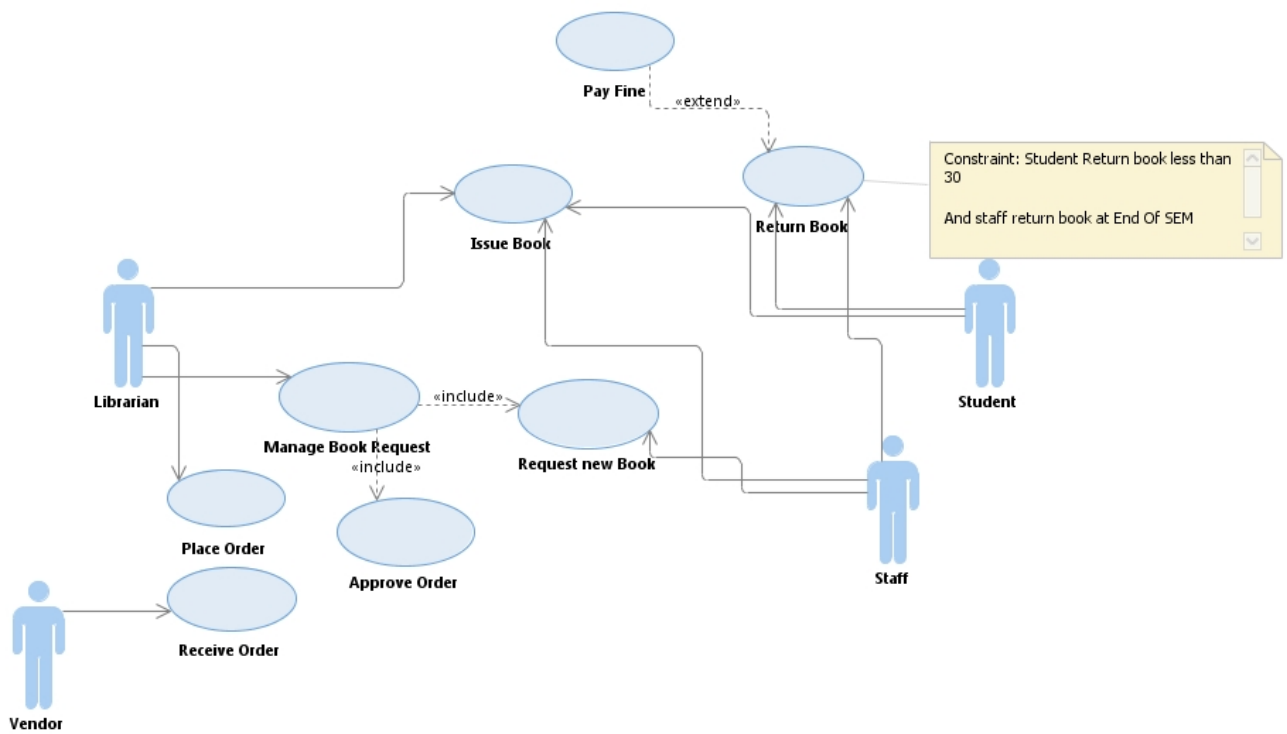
Pay Fine

«extend»

Return Book

Constraint: Student Return book less than 30

And staff return book at End Of SEM

Issue Book

Librarian

Student

Manage Book Request

«include»

Request new Book

«include»

Place Order

Approve Order

Staff

Receive Order

Vendor